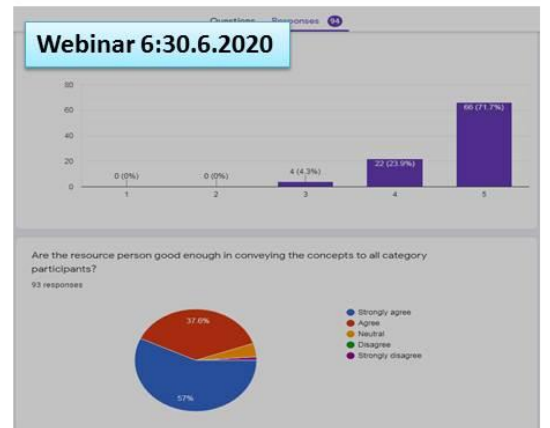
Questions Responses 94

Webinar 6:30.6.2020

80
60
40
20
0

0 (0%)
0 (0%)
4 (4.3%)
22 (23.9%)
66 (71.7%)

1
2
3
4
5

Are the resource person good enough in conveying the concepts to all category participants?
93 responses

37.6%
57%

Strongly agree
Agree
Neutral
Disagree
Strongly disagree